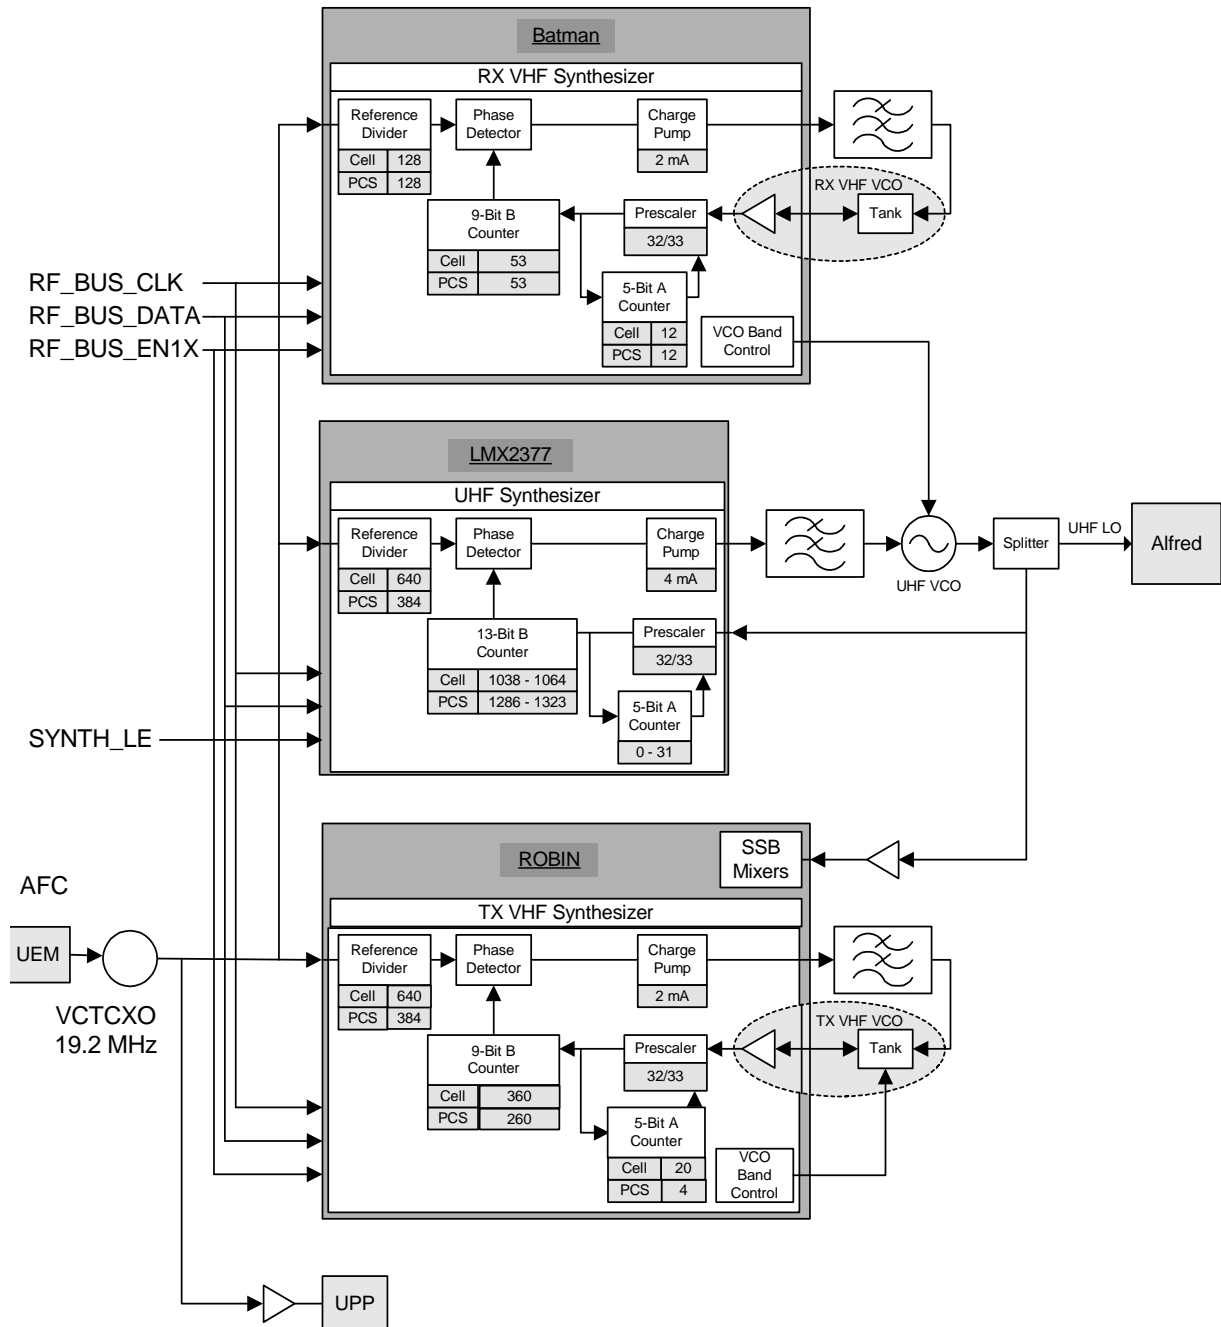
Batman

RX VHF Synthesizer

Reference Divider

| Cell | 128 |
|---|---|
| PCS | 128 |

Phase Detector

Charge Pump

2 mA

RX VHF VCO

Prescaler

32/33

Tank

9-Bit B Counter

| Cell | 53 |
|---|---|
| PCS | 53 |

5-Bit A Counter

| Cell | 12 |
|---|---|
| PCS | 12 |

VCO Band Control

RF_BUS_CLK
RF_BUS_DATA
RF_BUS_EN1X

LMX2377

UHF Synthesizer

Reference Divider

| Cell | 640 |
|---|---|
| PCS | 384 |

Phase Detector

Charge Pump

4 mA

UHF VCO

Splitter

UHF LO

Alfred

13-Bit B Counter

| Cell | 1038 - 1064 |
|---|---|
| PCS | 1286 - 1323 |

Prescaler

32/33

5-Bit A Counter

0 - 31

SYNTH_LE

ROBIN

SSB Mixers

AFC

UEM

VCTCXO
19.2 MHz

TX VHF Synthesizer

Reference Divider

| Cell | 640 |
|---|---|
| PCS | 384 |

Phase Detector

Charge Pump

2 mA

TX VHF VCO

Prescaler

32/33

Tank

9-Bit B Counter

| Cell | 360 |
|---|---|
| PCS | 260 |

5-Bit A Counter

| Cell | 20 |
|---|---|
| PCS | 4 |

VCO Band Control

UPP